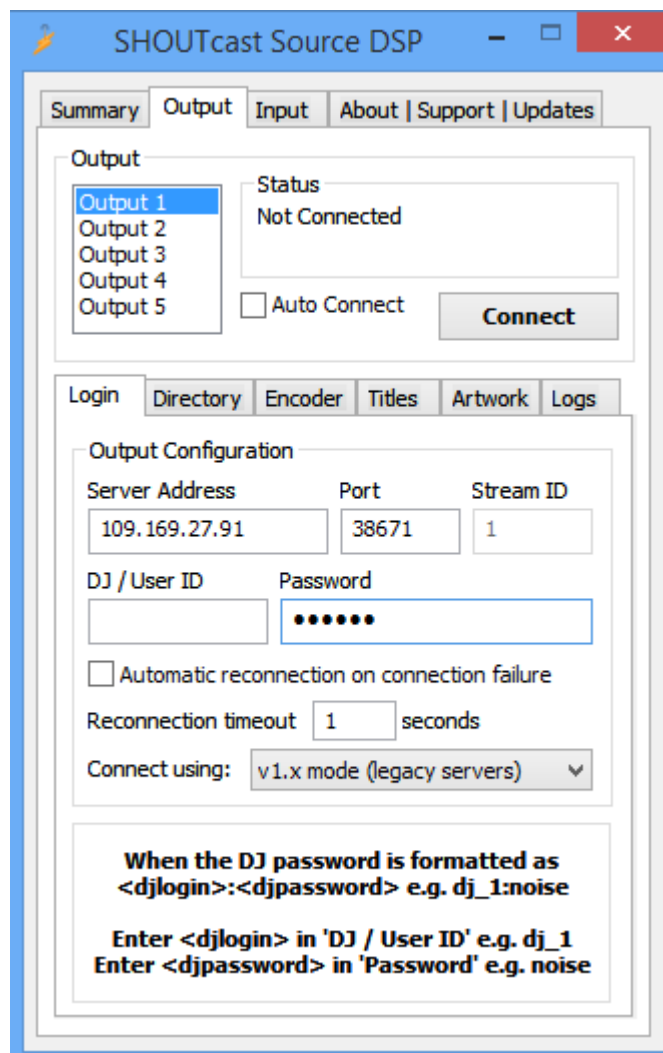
SHOUTcast Source DSP

Summary | Output | Input | About | Support | Updates

Output

Output 1
Output 2
Output 3
Output 4
Output 5

Status
Not Connected

Auto Connect

Connect

Login | Directory | Encoder | Titles | Artwork | Logs

Output Configuration

Server Address
109.169.27.91

Port
38671

Stream ID
1

DJ / User ID

Password
•••••••

Automatic reconnection on connection failure

Reconnection timeout 1 seconds

Connect using: v1.x mode (legacy servers)

When the DJ password is formatted as <djlogin>:<djpassword> e.g. dj_1:noise

Enter <djlogin> in 'DJ / User ID' e.g. dj_1
Enter <djpassword> in 'Password' e.g. noise